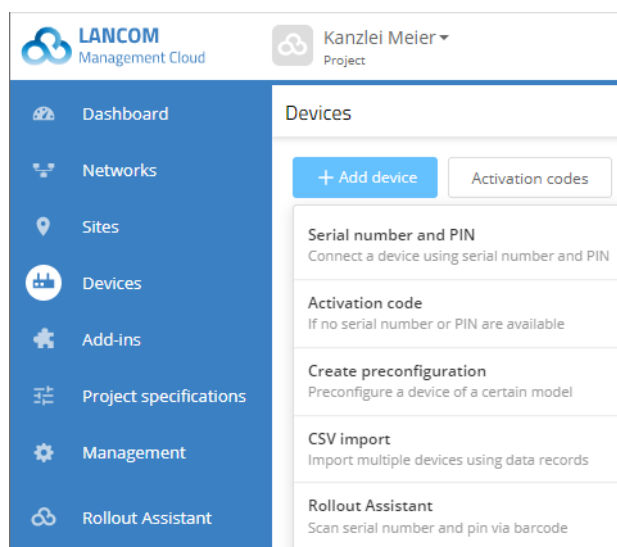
LANCOM
Management Cloud

Kanzlei Meier
Project

Dashboard
Networks
Sites
Devices
Add-ins
Project specifications
Management
Rollout Assistant

Devices

+ Add device
Activation codes

Serial number and PIN
Connect a device using serial number and PIN

Activation code
If no serial number or PIN are available

Create preconfiguration
Preconfigure a device of a certain model

CSV import
Import multiple devices using data records

Rollout Assistant
Scan serial number and pin via barcode